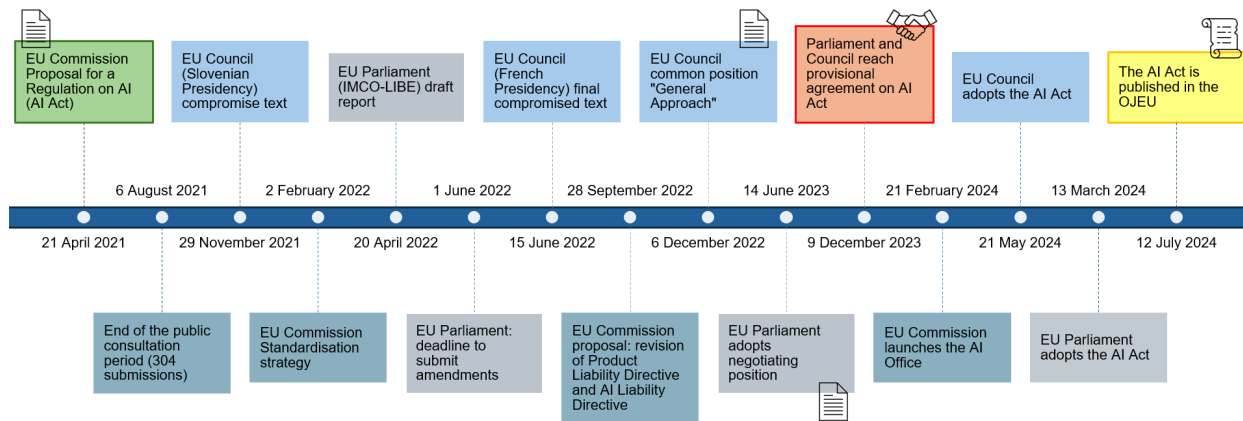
EU Commission Proposal for a Regulation on AI (AI Act)

EU Council (Slovenian Presidency) compromise text

EU Parliament (IMCO-LIBE) draft report

EU Council (French Presidency) final compromised text

EU Council common position "General Approach"

Parliament and Council reach provisional agreement on AI Act

EU Council adopts the AI Act

The AI Act is published in the OJEU

6 August 2021

2 February 2022

1 June 2022

28 September 2022

14 June 2023

21 February 2024

13 March 2024

21 April 2021

29 November 2021

20 April 2022

15 June 2022

6 December 2022

9 December 2023

21 May 2024

12 July 2024

End of the public consultation period (304 submissions)

EU Commission Standardisation strategy

EU Parliament: deadline to submit amendments

EU Commission proposal: revision of Product Liability Directive and AI Liability Directive

EU Parliament adopts negotiating position

EU Commission launches the AI Office

EU Parliament adopts the AI Act